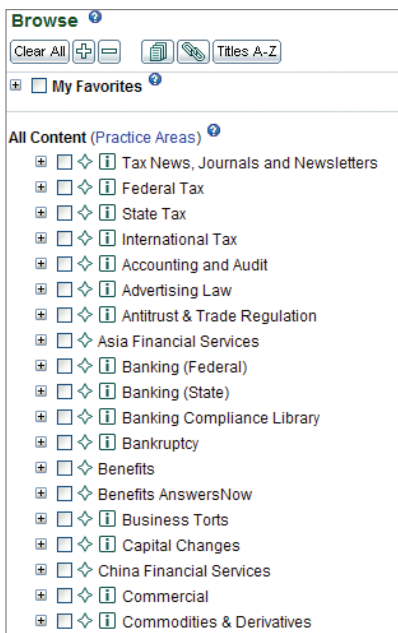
Browse

Clear All

Titles A-Z

My Favorites

All Content (Practice Areas)

Tax News, Journals and Newsletters
Federal Tax
State Tax
International Tax
Accounting and Audit
Advertising Law
Antitrust & Trade Regulation
Asia Financial Services
Banking (Federal)
Banking (State)
Banking Compliance Library
Bankruptcy
Benefits
Benefits AnswersNow
Business Torts
Capital Changes
China Financial Services
Commercial
Commodities & Derivatives